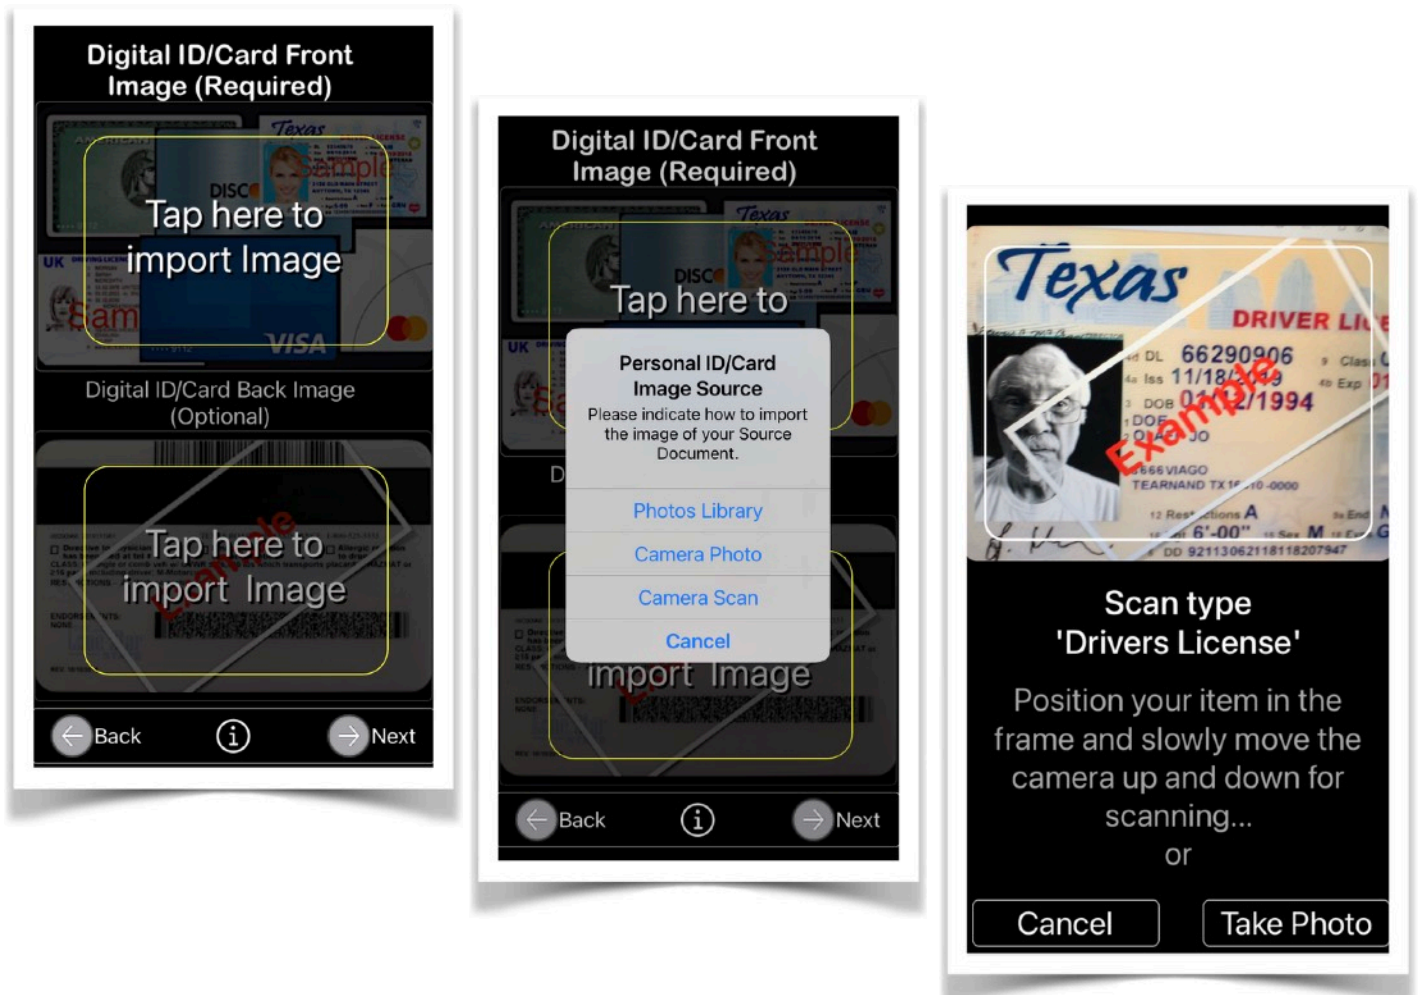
Digital ID/Card Front Image (Required)

Tap here to import Image

Digital ID/Card Back Image (Optional)

Tap here to import Image

Back

Next

Digital ID/Card Front Image (Required)

Tap here to

Personal ID/Card Image Source

Please indicate how to import the image of your Source Document.

Photos Library

Camera Photo

Camera Scan

Cancel

import Image

Back

Next

Texas

DRIVER LI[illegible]

DL 66290906

Iss 11/18/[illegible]

DOB 0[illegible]/1994

Example

Scan type 'Drivers License'

Position your item in the frame and slowly move the camera up and down for scanning...

or

Cancel

Take Photo